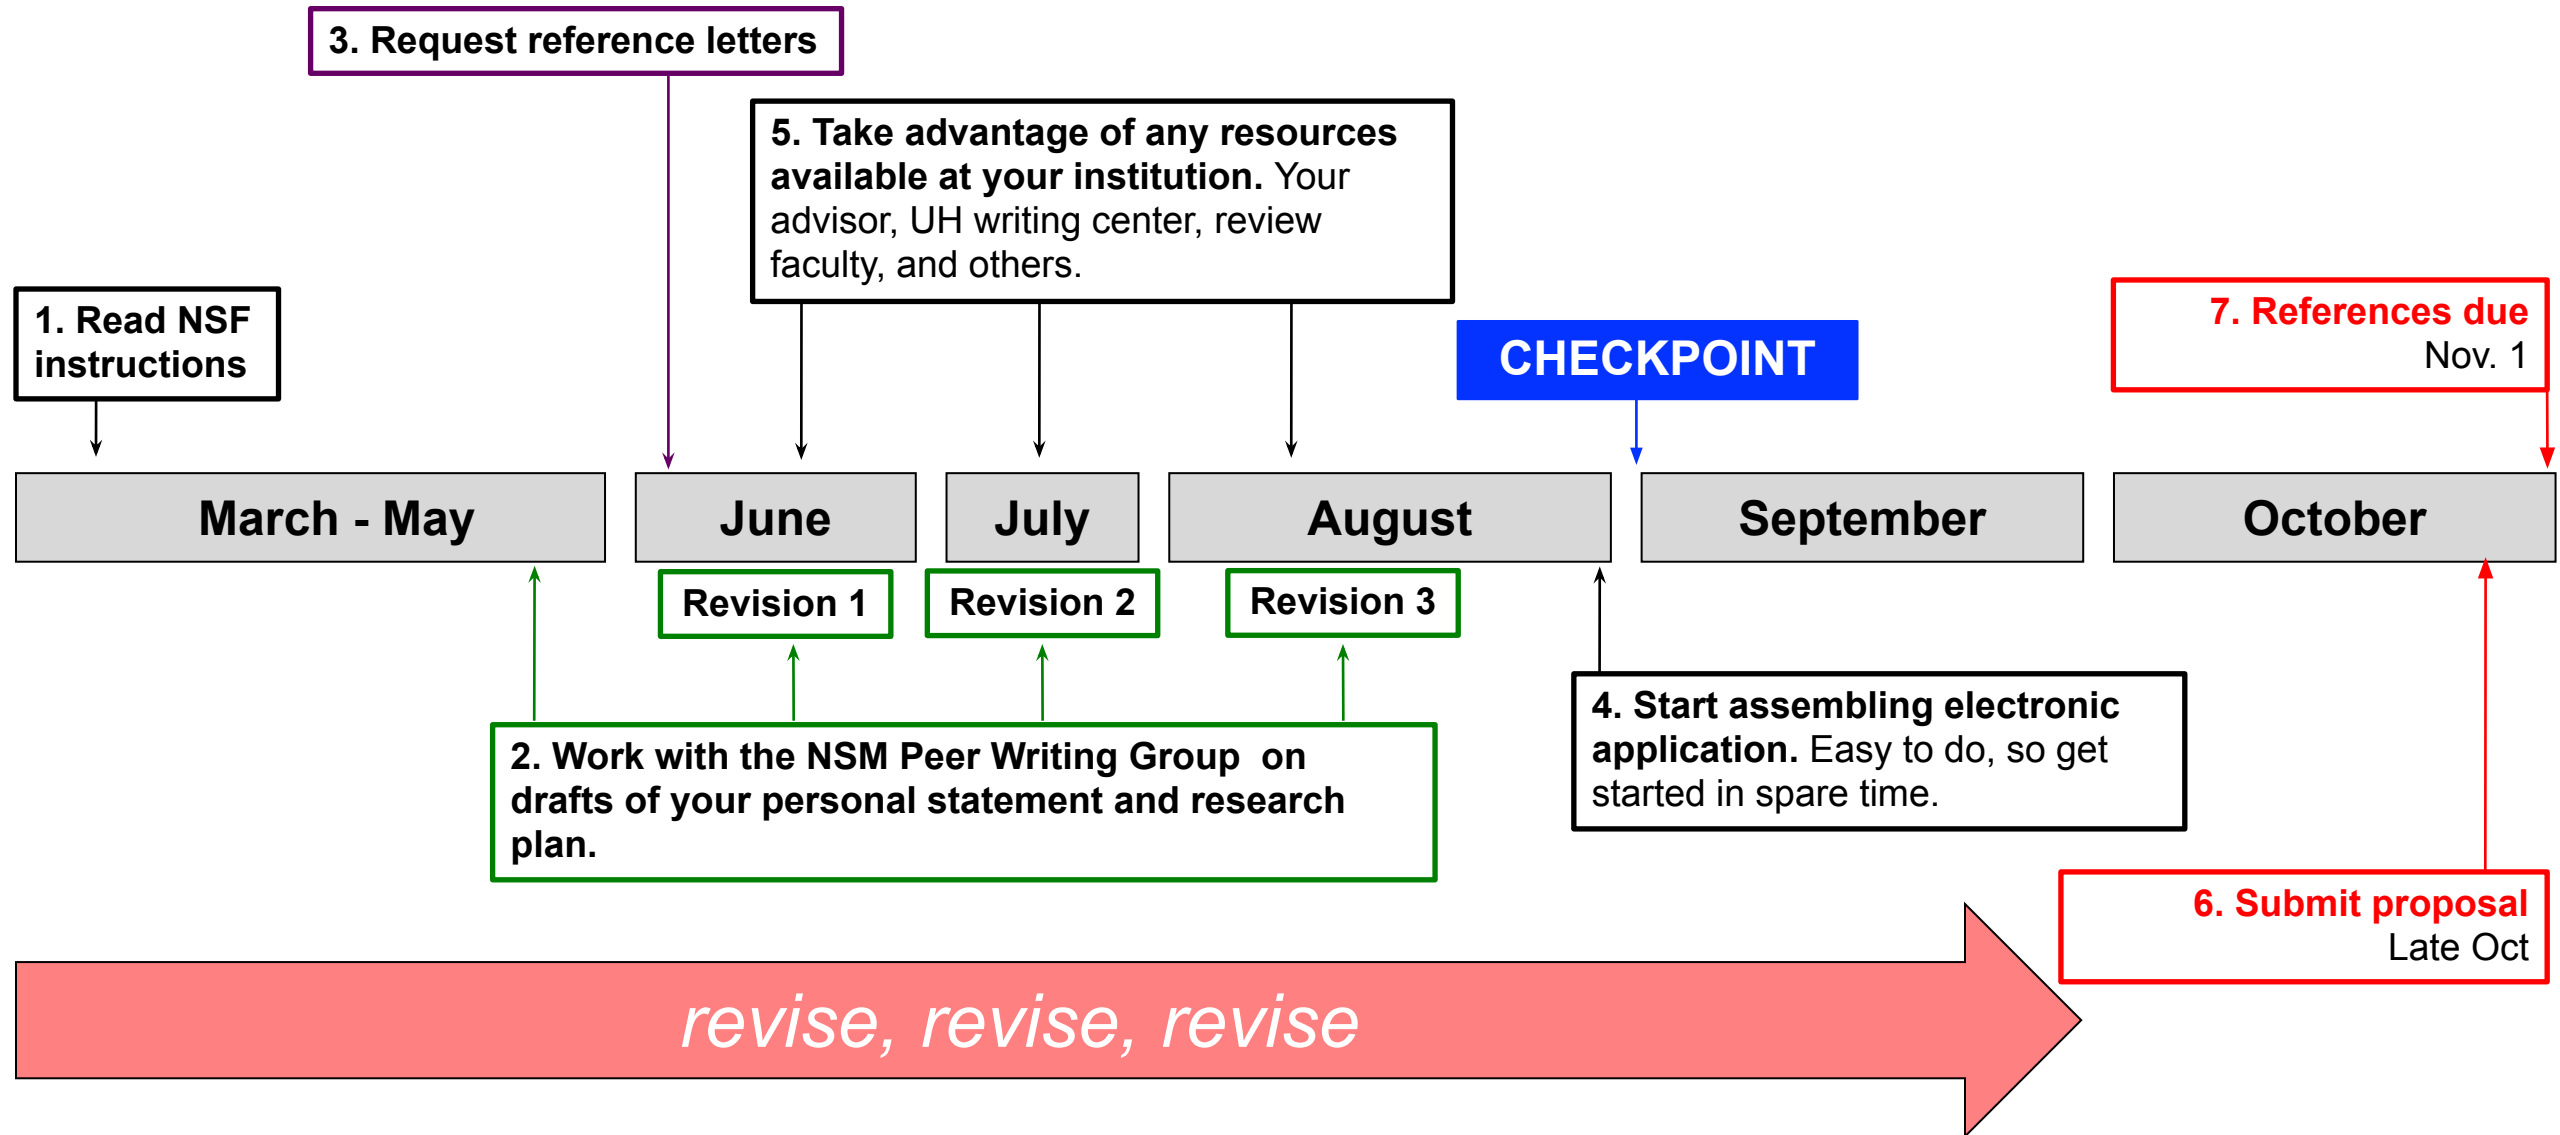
3. Request reference letters

5. Take advantage of any resources available at your institution. Your advisor, UH writing center, review faculty, and others.

1. Read NSF instructions

CHECKPOINT

7. References due
Nov. 1

March - May

June

July

August

September

October

Revision 1

Revision 2

Revision 3

2. Work with the NSM Peer Writing Group on drafts of your personal statement and research plan.

4. Start assembling electronic application. Easy to do, so get started in spare time.

6. Submit proposal
Late Oct

revise, revise, revise